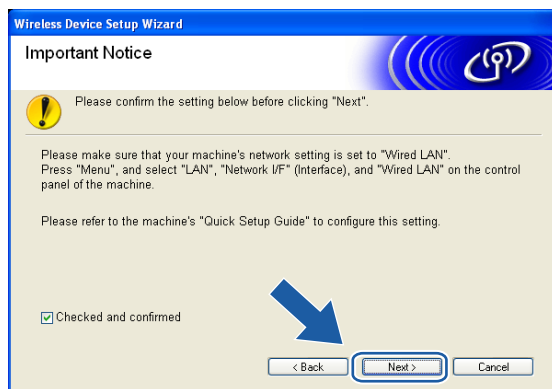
Wireless Device Setup Wizard

Important Notice

Please confirm the setting below before clicking "Next".

Please make sure that your machine's network setting is set to "Wired LAN". Press "Menu", and select "LAN", "Network I/F" (Interface), and "Wired LAN" on the control panel of the machine.

Please refer to the machine's "Quick Setup Guide" to configure this setting.

Checked and confirmed

< Back

Next >

Cancel